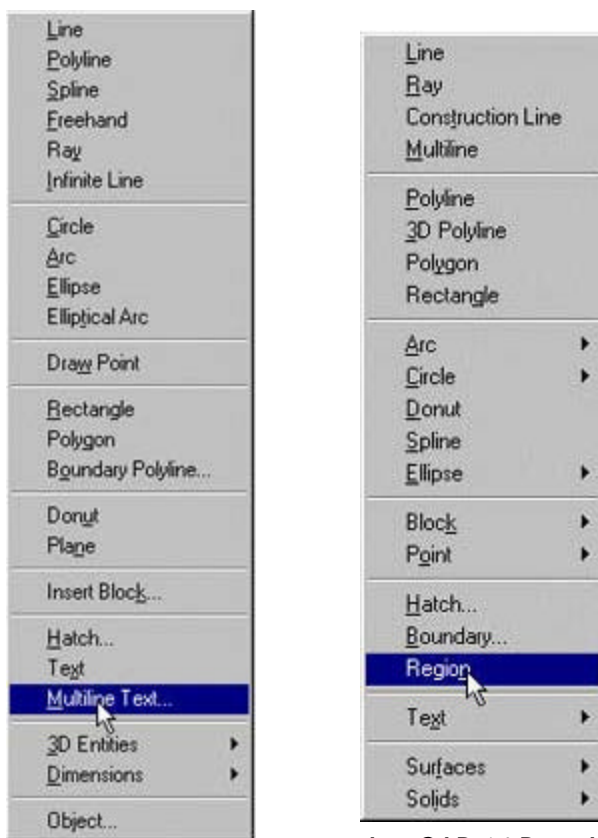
Line
Polyline
Spline
Freehand
Ray
Infinite Line

Circle
Arc
Ellipse
Elliptical Arc

Draw Point

Rectangle
Polygon
Boundary Polyline...

Donut
Plane

Insert Block...

Hatch...
Text
Multiline Text...

3D Entities
Dimensions

Object...

Line
Ray
Construction Line
Multiline

Polyline
3D Polyline
Polygon
Rectangle

Arc
Circle
Donut
Spline
Ellipse

Block
Point

Hatch...
Boundary...
Region

Text

Surfaces
Solids